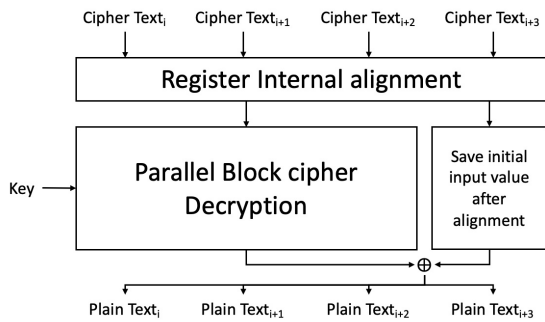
Cipher Text$_{i}$ Cipher Text$_{i+1}$ Cipher Text$_{i+2}$ Cipher Text$_{i+3}$

Register Internal alignment

Key

Parallel Block cipher Decryption

Save initial input value after alignment

$\oplus$

Plain Text$_{i}$ Plain Text$_{i+1}$ Plain Text$_{i+2}$ Plain Text$_{i+3}$